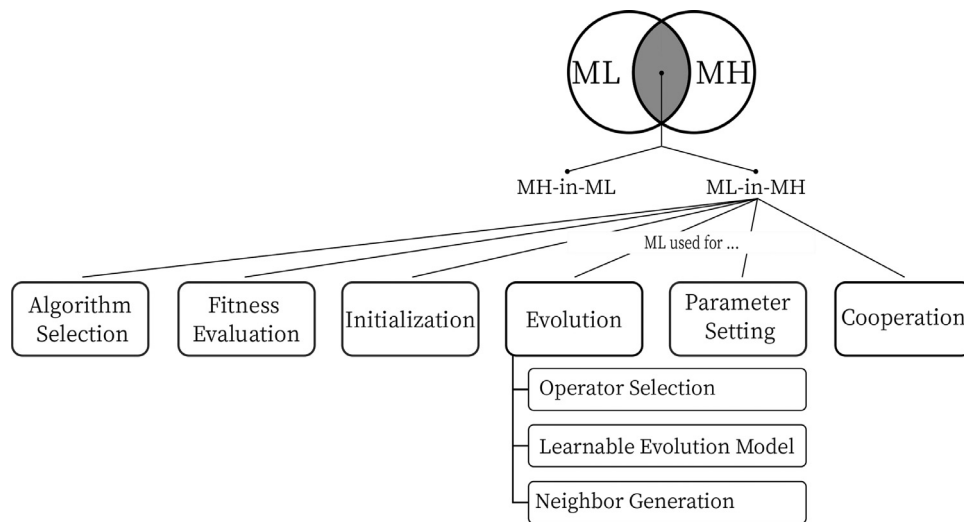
ML

MH

MH-in-ML

ML-in-MH

ML used for ...

Algorithm Selection

Fitness Evaluation

Initialization

Evolution

Parameter Setting

Cooperation

Operator Selection

Learnable Evolution Model

Neighbor Generation